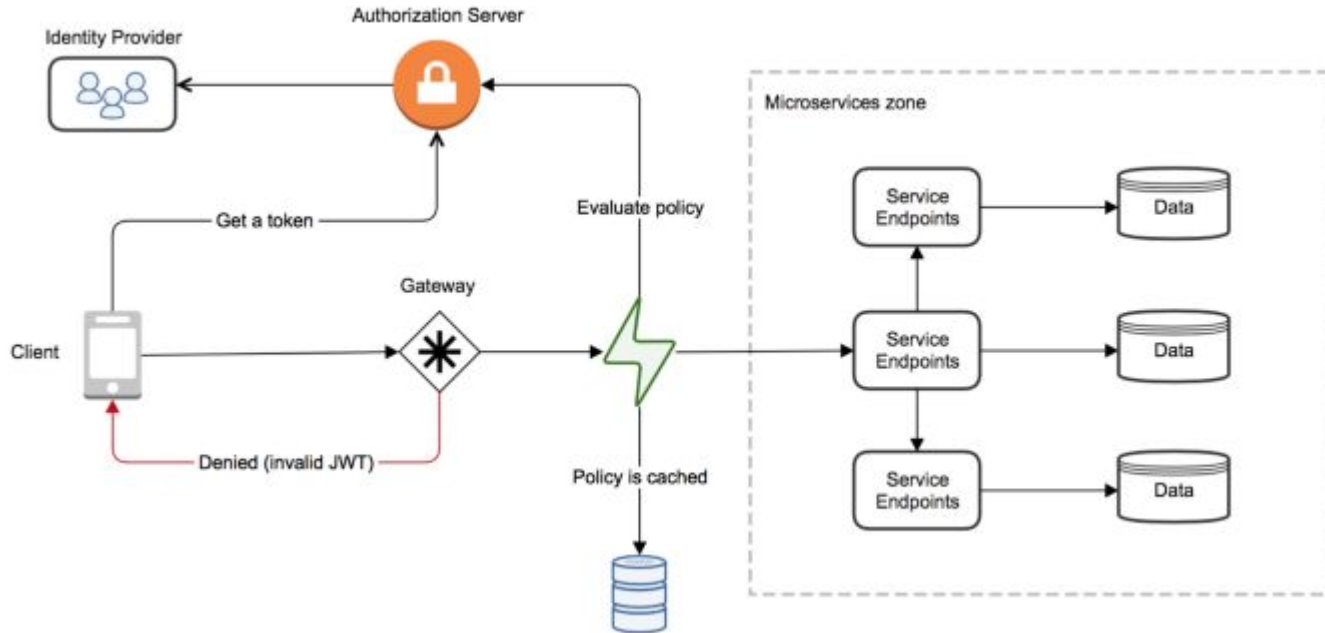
Authorization Server

Identity Provider

Microservices zone

Get a token

Evaluate policy

Service Endpoints

Data

Gateway

Client

Service Endpoints

Data

Denied (invalid JWT)

Policy is cached

Service Endpoints

Data